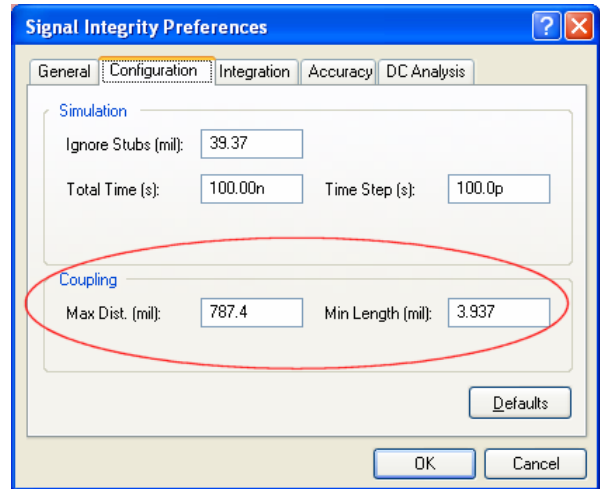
Signal Integrity Preferences

?

X

General

Configuration

Integration

Accuracy

DC Analysis

Simulation

Ignore Stubs (mil):

39.37

Total Time (s):

100.00n

Time Step (s):

100.0p

Coupling

Max Dist. (mil):

787.4

Min Length (mil):

3.937

Defaults

OK

Cancel